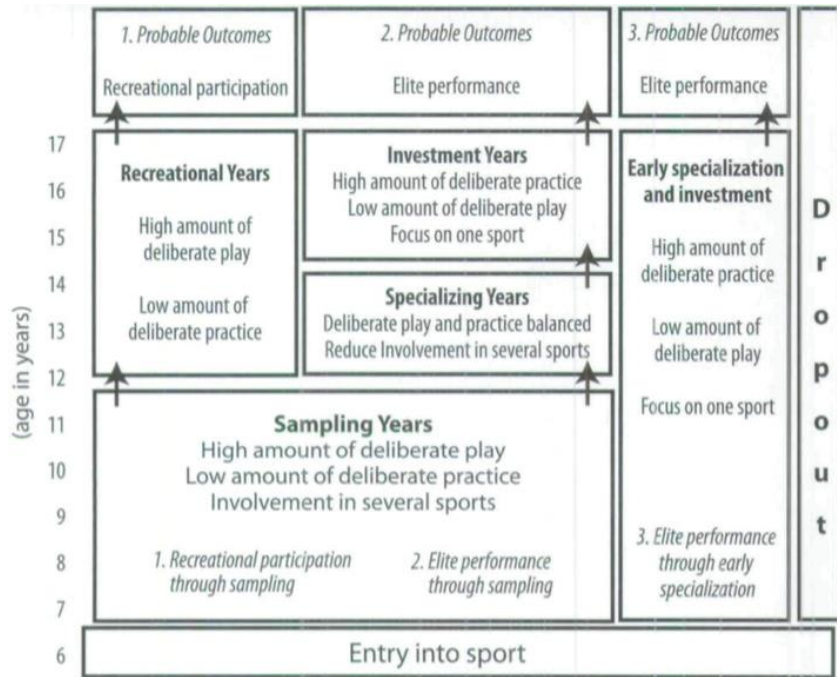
1. Probable Outcomes

Recreational participation

2. Probable Outcomes

Elite performance

3. Probable Outcomes

Elite performance

Recreational Years

High amount of deliberate play

Low amount of deliberate practice

Investment Years
High amount of deliberate practice
Low amount of deliberate play
Focus on one sport

Specializing Years
Deliberate play and practice balanced
Reduce Involvement in several sports

Early specialization and investment

High amount of deliberate practice

Low amount of deliberate play

Focus on one sport

3. Elite performance through early specialization

D r o p o u t

Sampling Years
High amount of deliberate play
Low amount of deliberate practice
Involvement in several sports

1. Recreational participation through sampling

2. Elite performance through sampling

(age in years)

17
16
15
14
13
12
11
10
9
8
7
6

Entry into sport